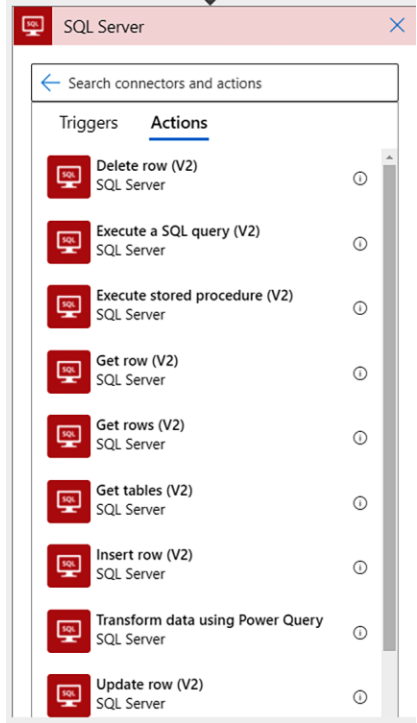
SQL Server

Search connectors and actions

Triggers Actions

Delete row (V2)
SQL Server

Execute a SQL query (V2)
SQL Server

Execute stored procedure (V2)
SQL Server

Get row (V2)
SQL Server

Get rows (V2)
SQL Server

Get tables (V2)
SQL Server

Insert row (V2)
SQL Server

Transform data using Power Query
SQL Server

Update row (V2)
SQL Server